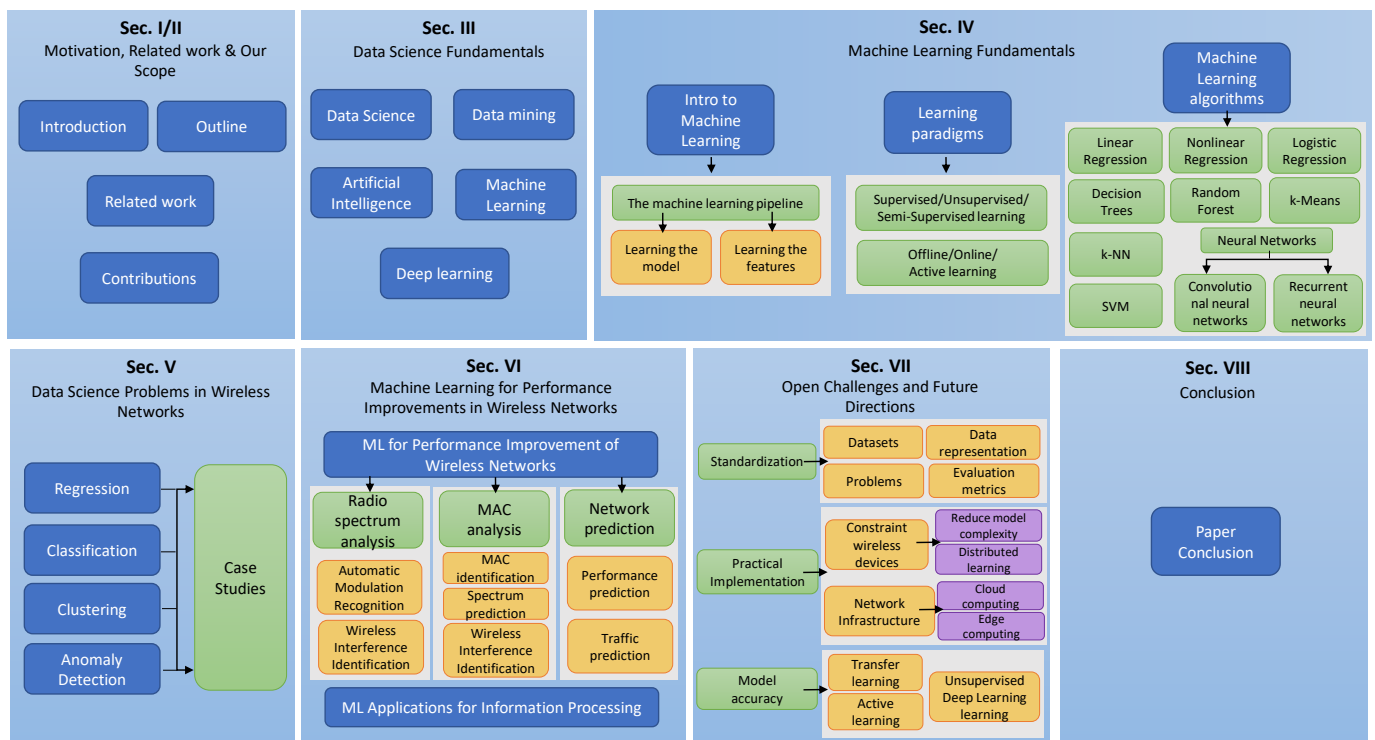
Sec. I/II
Motivation, Related work & Our Scope

Introduction
Outline
Related work
Contributions

Sec. III
Data Science Fundamentals

Data Science
Data mining
Artificial Intelligence
Machine Learning
Deep learning

Sec. IV
Machine Learning Fundamentals

Intro to Machine Learning
The machine learning pipeline
Learning the model
Learning the features

Learning paradigms
Supervised/Unsupervised/ Semi-Supervised learning
Offline/Online/ Active learning

Machine Learning algorithms
Linear Regression
Nonlinear Regression
Logistic Regression
Decision Trees
Random Forest
k-Means
k-NN
Neural Networks
SVM
Convolutional neural networks
Recurrent neural networks

Sec. V
Data Science Problems in Wireless Networks

Regression
Classification
Clustering
Anomaly Detection
Case Studies

Sec. VI
Machine Learning for Performance Improvements in Wireless Networks

ML for Performance Improvement of Wireless Networks
Radio spectrum analysis
Automatic Modulation Recognition
Wireless Interference Identification
MAC analysis
MAC identification
Spectrum prediction
Wireless Interference Identification
Network prediction
Performance prediction
Traffic prediction
ML Applications for Information Processing

Sec. VII
Open Challenges and Future Directions

Standardization
Datasets
Data representation
Problems
Evaluation metrics
Practical Implementation
Constraint wireless devices
Reduce model complexity
Distributed learning
Network Infrastructure
Cloud computing
Edge computing
Model accuracy
Transfer learning
Active learning
Unsupervised Deep Learning learning

Sec. VIII
Conclusion

Paper Conclusion